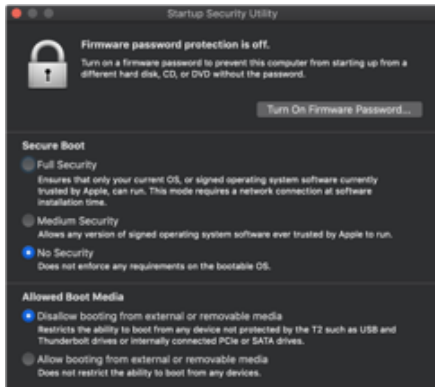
Startup Security Utility

Firmware password protection is off.

Turn on a firmware password to prevent this computer from starting up from a different hard disk, CD, or DVD without the password.

Turn On Firmware Password...

Secure Boot

Full Security
Ensures that only your current OS, or signed operating system software currently trusted by Apple, can run. This mode requires a network connection at software installation time.

Medium Security
Allows any version of signed operating system software ever trusted by Apple to run.

No Security
Does not enforce any requirements on the bootable OS.

Allowed Boot Media

Disallow booting from external or removable media
Restricts the ability to boot from any device not protected by the T2 such as USB and Thunderbolt drives or internally connected PCIe or SATA drives.

Allow booting from external or removable media
Does not restrict the ability to boot from any devices.